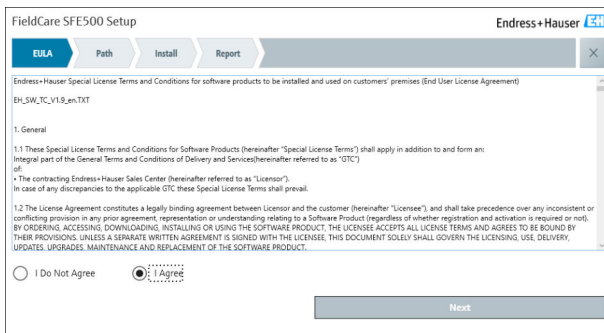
FieldCare SFE500 Setup

Endress+Hauser

EULA
Path
Install
Report

×

Endress+Hauser Special License Terms and Conditions for software products to be installed and used on customers' premises (End User License Agreement)

EH_SW_TC_V1.9_en.TXT

1. General

1.1 These Special License Terms and Conditions for Software Products (hereinafter "Special License Terms") shall apply in addition to and form an: Integral part of the General Terms and Conditions of Delivery and Services(hereinafter referred to as "GTC")
of:
• The contracting Endress+Hauser Sales Center (hereinafter referred to as "Licensor").
In case of any discrepancies to the applicable GTC these Special License Terms shall prevail.

1.2 The License Agreement constitutes a legally binding agreement between Licensor and the customer (hereinafter "Licensee"), and shall take precedence over any inconsistent or conflicting provision in any prior agreement, representation or understanding relating to a Software Product (regardless of whether registration and activation is required or not). BY ORDERING, ACCESSING, DOWNLOADING, INSTALLING OR USING THE SOFTWARE PRODUCT, THE LICENSEE ACCEPTS ALL LICENSE TERMS AND AGREES TO BE BOUND BY THEIR PROVISIONS. UNLESS A SEPARATE WRITTEN AGREEMENT IS SIGNED WITH THE LICENSEE, THIS DOCUMENT SOLELY SHALL GOVERN THE LICENSING, USE, DELIVERY, UPDATES, UPGRADES, MAINTENANCE AND REPLACEMENT OF THE SOFTWARE PRODUCT.

I Do Not Agree

I Agree

Next